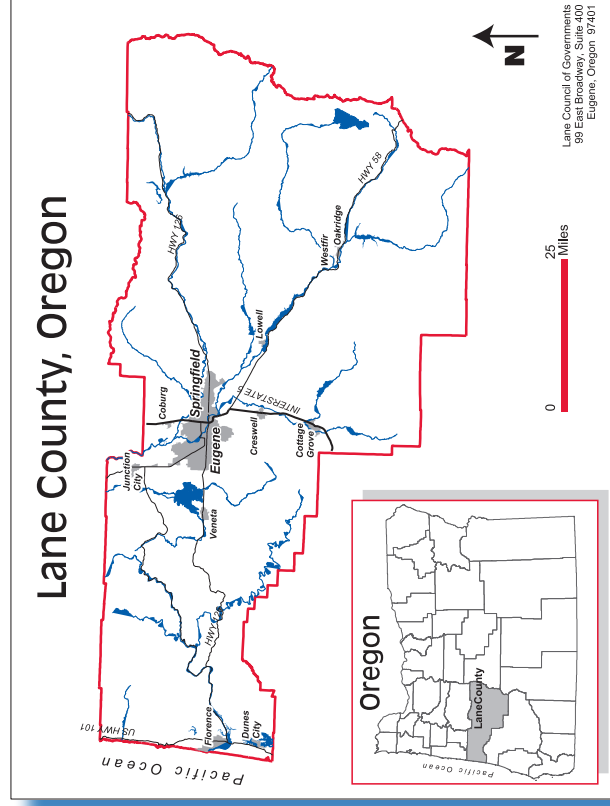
Lane County, Oregon

Lane Council of Governments
99 East Broadway, Suite 400
Eugene, Oregon 97401

N

0
25
Miles

Oregon

Lane County

Pacific Ocean

Pacific Ocean

US HWY 101

Florence

Dunes City

HWY 126

Veneta

Junction City

Eugene

Springfield

Coburg

Creswell

Cottage Grove

INTERSTATE 5

Lowell

HWY 126

Westfir

Oakridge

HWY 58